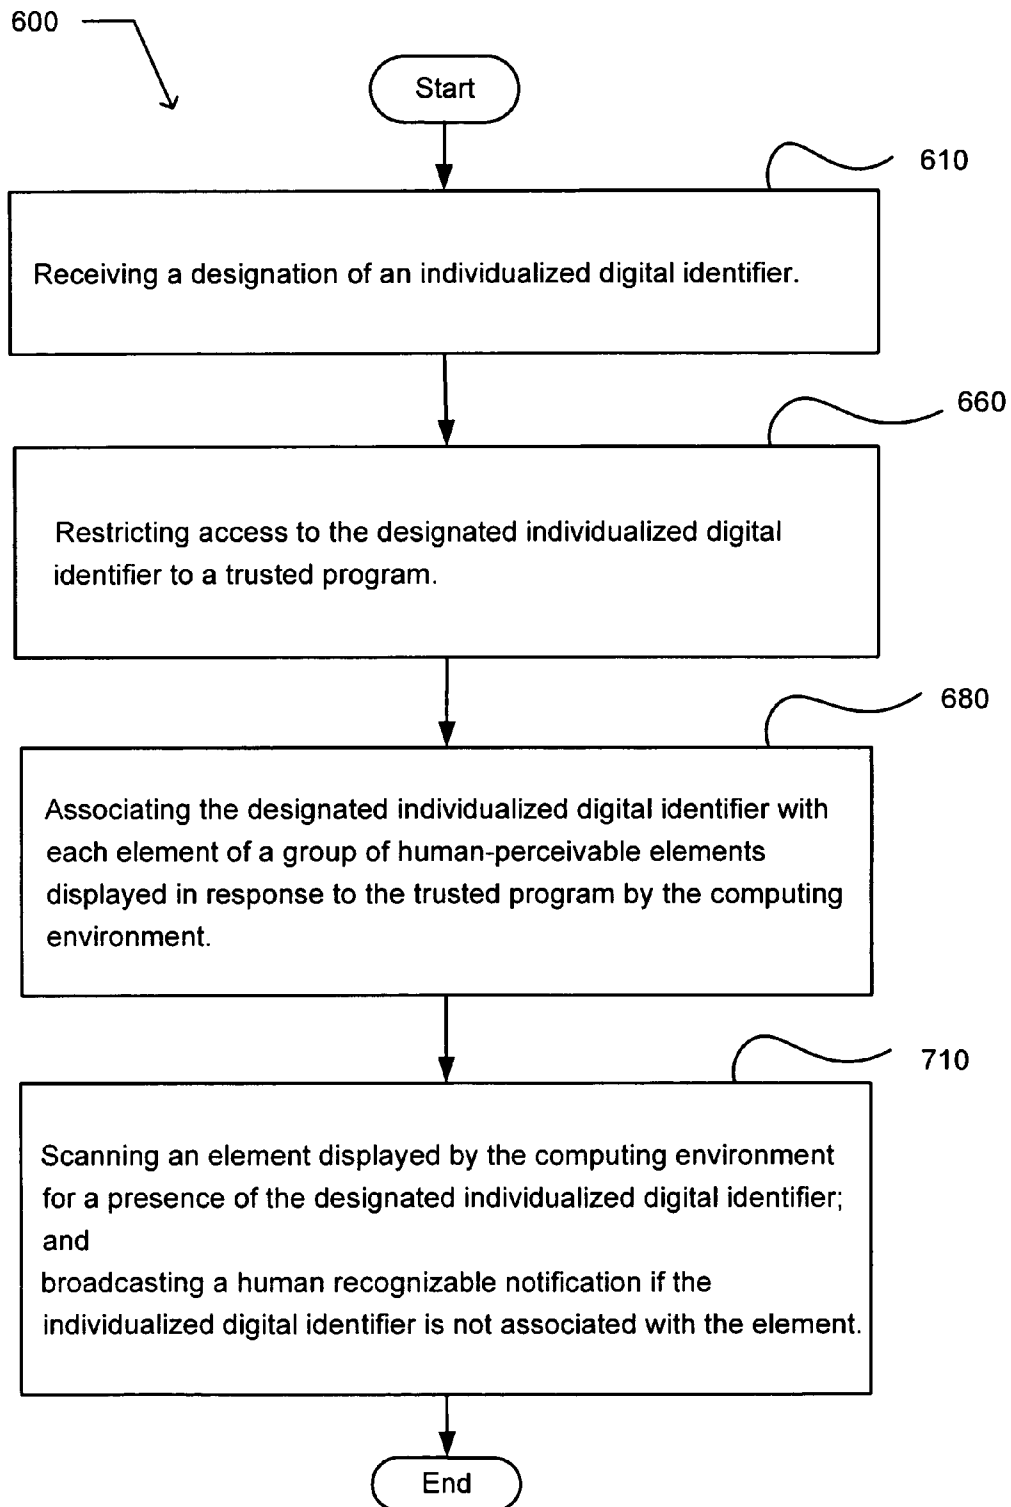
600

Start

610

Receiving a designation of an individualized digital identifier.

660

Restricting access to the designated individualized digital identifier to a trusted program.

680

Associating the designated individualized digital identifier with each element of a group of human-perceivable elements displayed in response to the trusted program by the computing environment.

710

Scanning an element displayed by the computing environment for a presence of the designated individualized digital identifier; and
broadcasting a human recognizable notification if the individualized digital identifier is not associated with the element.

End